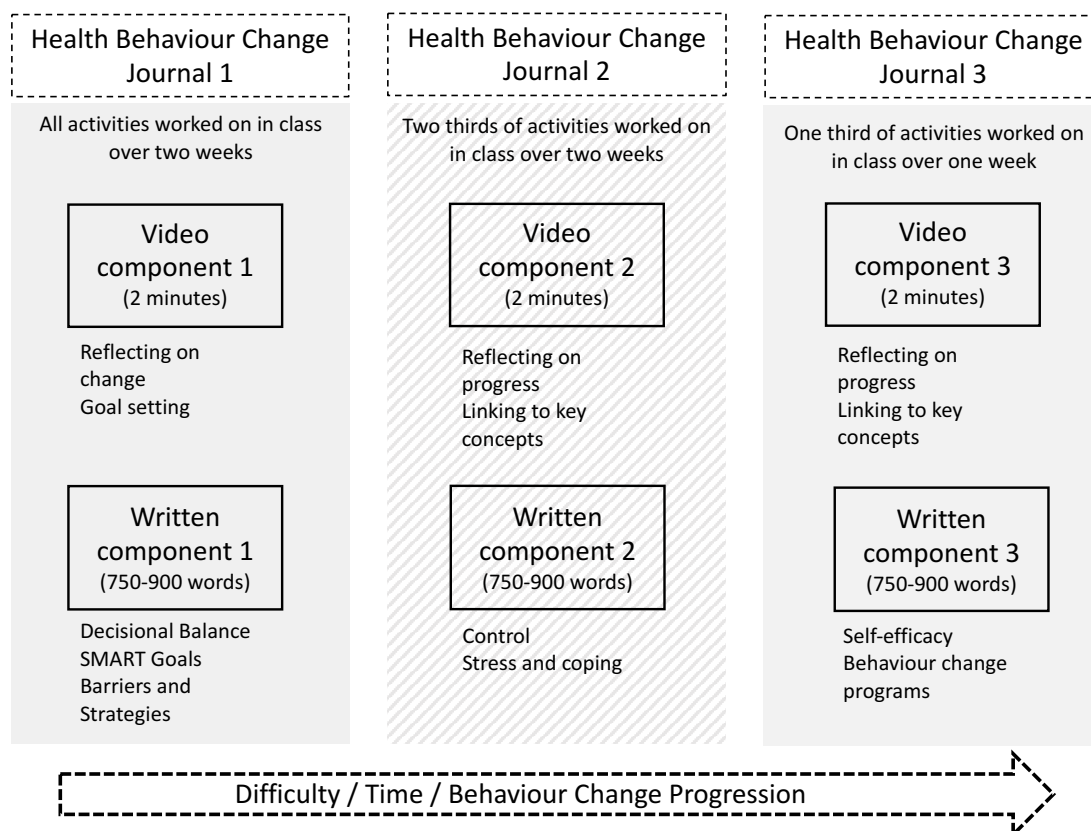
Health Behaviour Change Journal 1

All activities worked on in class over two weeks

Video component 1 (2 minutes)

Reflecting on change
Goal setting

Written component 1 (750-900 words)

Decisional Balance
SMART Goals
Barriers and Strategies

Health Behaviour Change Journal 2

Two thirds of activities worked on in class over two weeks

Video component 2 (2 minutes)

Reflecting on progress
Linking to key concepts

Written component 2 (750-900 words)

Control
Stress and coping

Health Behaviour Change Journal 3

One third of activities worked on in class over one week

Video component 3 (2 minutes)

Reflecting on progress
Linking to key concepts

Written component 3 (750-900 words)

Self-efficacy
Behaviour change programs

Difficulty / Time / Behaviour Change Progression